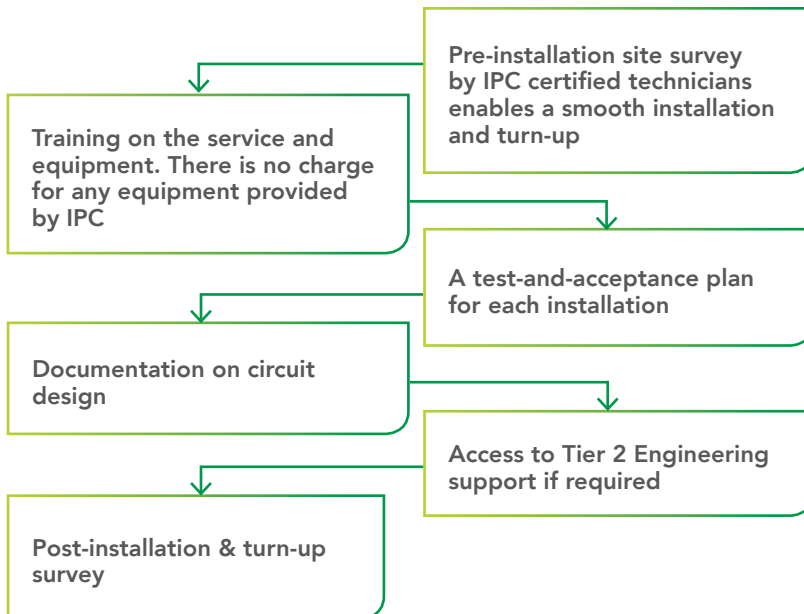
Pre-installation site survey by IPC certified technicians enables a smooth installation and turn-up

Training on the service and equipment. There is no charge for any equipment provided by IPC

A test-and-acceptance plan for each installation

Documentation on circuit design

Access to Tier 2 Engineering support if required

Post-installation & turn-up survey